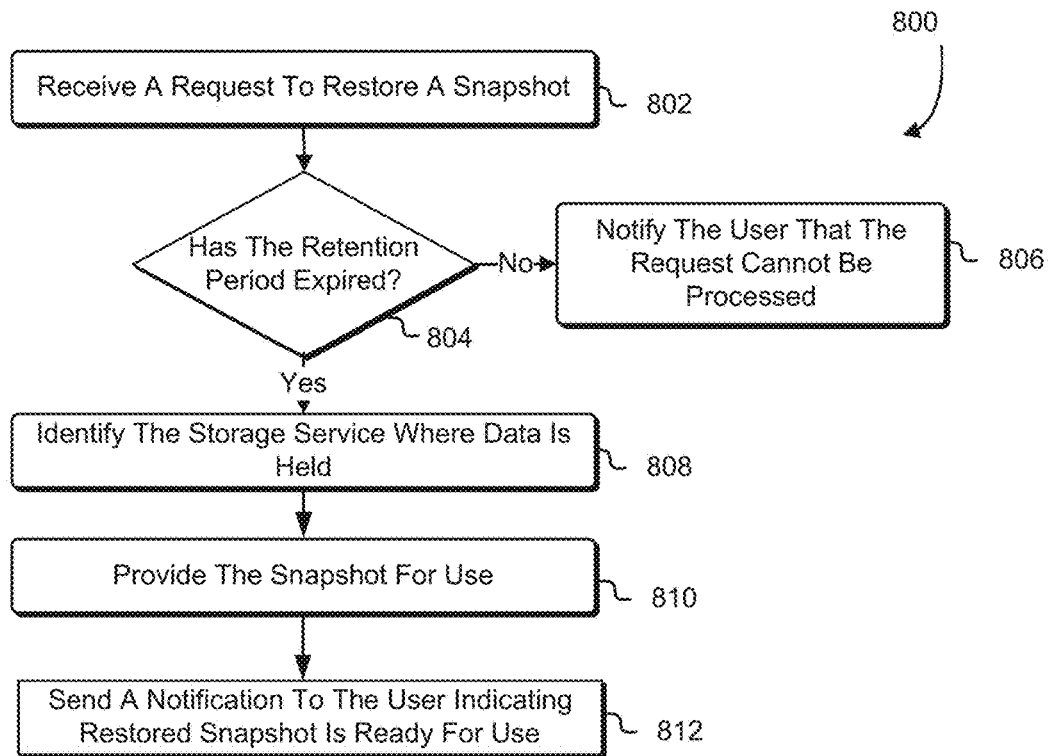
800

Receive A Request To Restore A Snapshot

802

Has The Retention Period Expired?

No

Notify The User That The Request Cannot Be Processed

806

804

Yes

Identify The Storage Service Where Data Is Held

808

Provide The Snapshot For Use

810

Send A Notification To The User Indicating Restored Snapshot Is Ready For Use

812